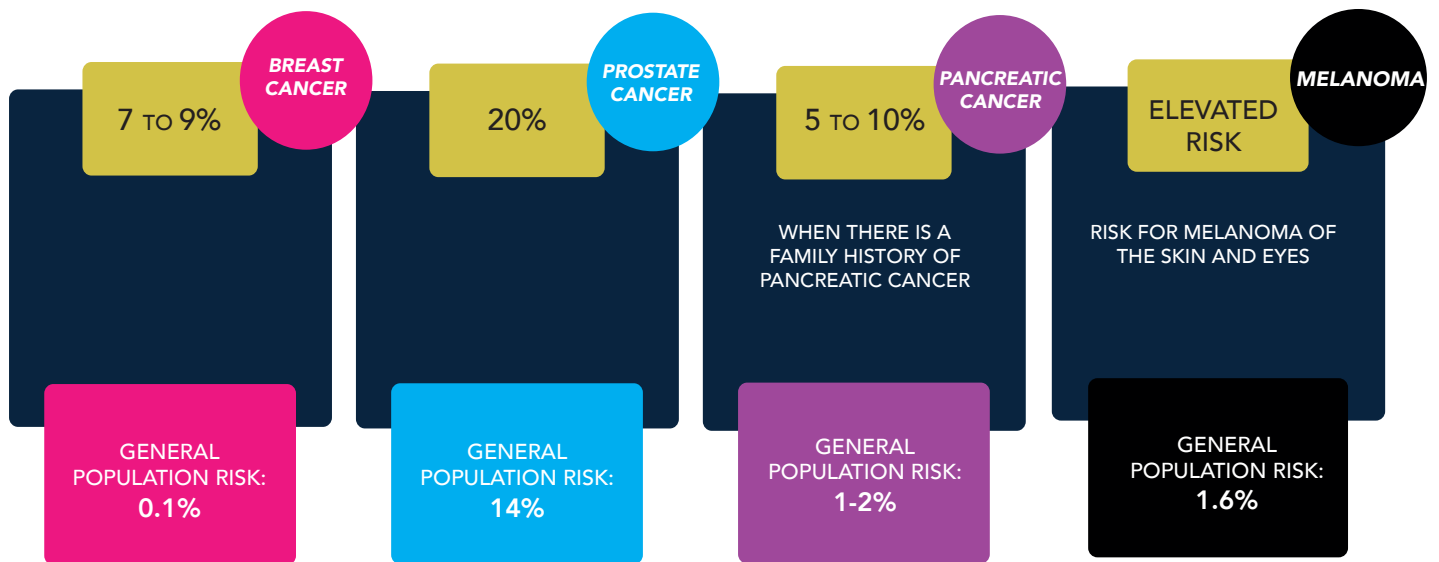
BREAST CANCER

7 TO 9%

GENERAL POPULATION RISK: 0.1%

PROSTATE CANCER

20%

GENERAL POPULATION RISK: 14%

PANCREATIC CANCER

5 TO 10%

WHEN THERE IS A FAMILY HISTORY OF PANCREATIC CANCER

GENERAL POPULATION RISK: 1-2%

MELANOMA

ELEVATED RISK

RISK FOR MELANOMA OF THE SKIN AND EYES

GENERAL POPULATION RISK: 1.6%